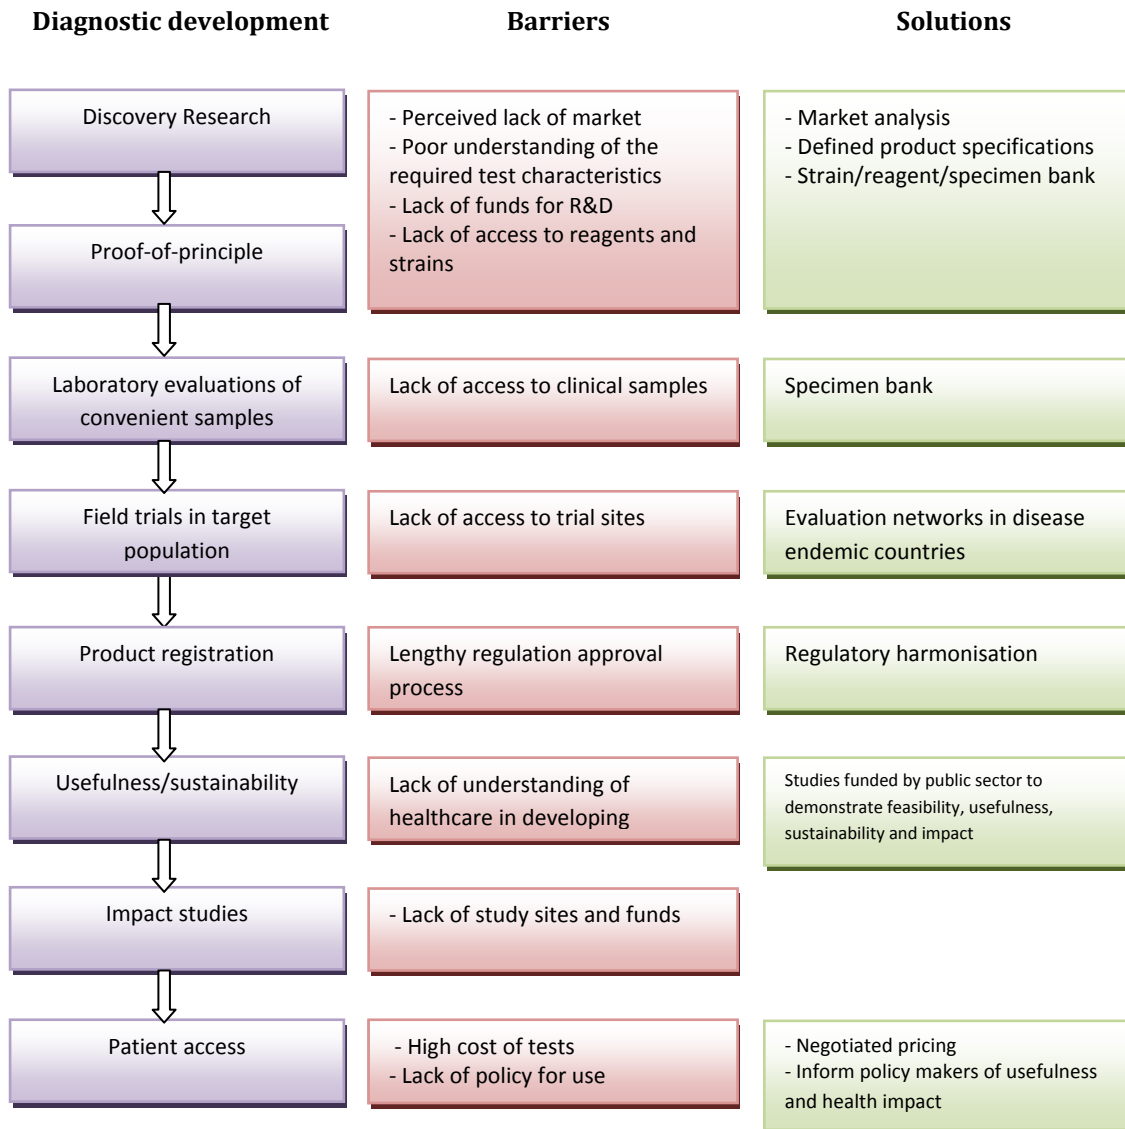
Diagnostic development

Barriers

Solutions

Discovery Research

Proof-of-principle

- Perceived lack of market
- Poor understanding of the required test characteristics
- Lack of funds for R&D
- Lack of access to reagents and strains

- Market analysis
- Defined product specifications
- Strain/reagent/specimen bank

Laboratory evaluations of convenient samples

Lack of access to clinical samples

Specimen bank

Field trials in target population

Lack of access to trial sites

Evaluation networks in disease endemic countries

Product registration

Lengthy regulation approval process

Regulatory harmonisation

Usefulness/sustainability

Lack of understanding of healthcare in developing

Studies funded by public sector to demonstrate feasibility, usefulness, sustainability and impact

Impact studies

- Lack of study sites and funds

Patient access

- High cost of tests
- Lack of policy for use

- Negotiated pricing
- Inform policy makers of usefulness and health impact